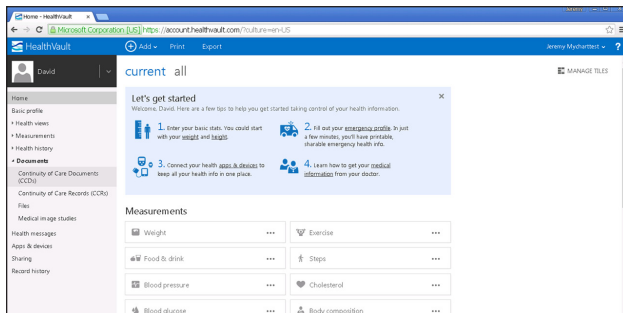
Home - HealthVault ×

Microsoft Corporation [US] https://account.healthvault.com/?culture=en-US

HealthVault
Add ∨ Print Export
Jeremy Mycharttest ∨ ?

David

Home
Basic profile
Health views
Measurements
Health history
Documents
Continuity of Care Documents (CCDs)
Continuity of Care Records (CCRs)
Files
Medical image studies
Health messages
Apps & devices
Sharing
Record history

current all

MANAGE TILES

Let's get started
Welcome, David. Here are a few tips to help you get started taking control of your health information.

1. Enter your basic stats. You could start with your weight and height.

2. Fill out your emergency profile. In just a few minutes, you'll have printable, sharable emergency health info.

3. Connect your health apps & devices to keep all your health info in one place.

4. Learn how to get your medical information from your doctor.

Measurements

Weight •••
Exercise •••
Food & drink •••
Steps •••
Blood pressure •••
Cholesterol •••
Blood glucose •••
Body composition •••